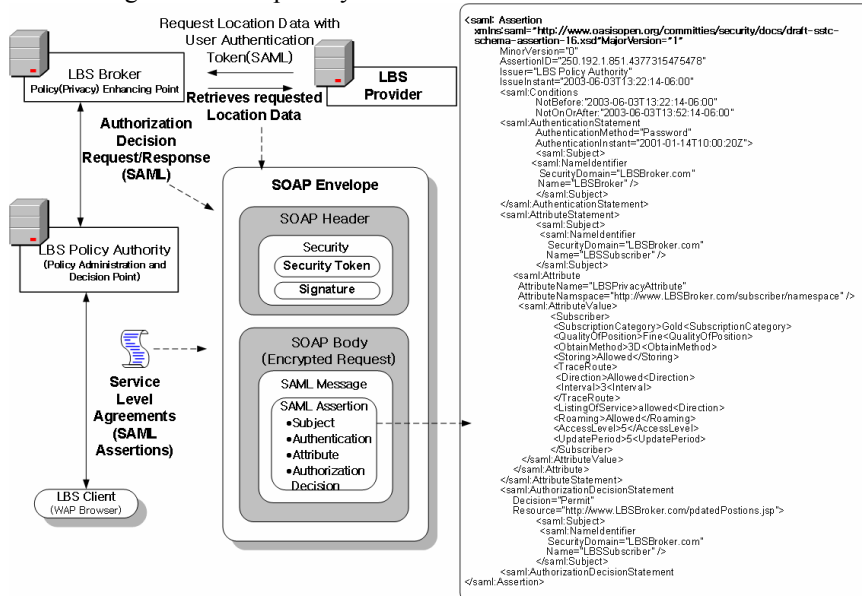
Request Location Data with User Authentication Token(SAML)

LBS Broker
Policy(Privacy) Enhancing Point

LBS Provider

Retrieves requested Location Data

Authorization Decision Request/Response (SAML)

LBS Policy Authority
(Policy Administration and Decision Point)

Service Level Agreements (SAML Assertions)

LBS Client
(WAP Browser)

SOAP Envelope

SOAP Header

Security
Security Token
Signature

SOAP Body
(Encrypted Request)

SAML Message

SAML Assertion
•Subject
•Authentication
•Attribute
•Authorization Decision

<saml: Assertion
xmlns:saml="http://www.oasisopen.org/committies/security/docs/draft-sstc-schema-assertion-16.xsd"MajorVersion="1"
MinorVersion="0"
AssertionID="250.192.1.851.4377315475478"
Issuer="LBS Policy Authority"
IssueInstant="2003-06-03T13:22:14-06:00"
<saml:Conditions
NotBefore:"2003-06-03T13:22:14-06:00"
NotOnOrAfter:"2003-06-03T13:52:14-06:00"
<saml:AuthenticationStatement
AuthenticationMethod="Password"
AuthenticationInstant="2001-01-14T10:00:20Z">
<saml:Subject>
<saml:NameIdentifier
SecurityDomain="LBSBroker.com"
Name="LBSBroker" />
</saml:Subject>
</saml:AuthenticationStatement>
<saml:AttributeStatement>
<saml:Subject>
<saml:NameIdentifier
SecurityDomain="LBSBroker.com"
Name="LBSSubscriber" />
</saml:Subject>
<saml:Attribute
AttributeName="LBSPrivacyAttribute"
AttributeNamspace="http://www.LBSBroker.com/subscriber/namespace" />
<saml:AttributeValue>
<Subscriber>
<SubscriptionCategory>Gold<SubscriptionCategory>
<QualityOfPosition>Fine<QualityOfPosition>
<ObtainMethod>3D<ObtainMethod>
<Storing>Allowed</Storing>
<TraceRoute>
<Direction>Allowed<Direction>
<Interval>3<Interval>
</TraceRoute>
<ListingOfService>allowed<Direction>
<Roaming>Allowed</Roaming>
<AccessLevel>5</AccessLevel>
<UpdatePeriod>5<UpdatePeriod>
</Subscriber>
</saml:AttributeValue>
</saml:Attribute>
</saml:AttributeStatement>
<saml:AuthorizationDecisionStatement
Decision="Permit"
Resource="http://www.LBSBroker.com/pdatedPostions.jsp">
<saml:Subject>
<saml:NameIdentifier
SecurityDomain="LBSBroker.com"
Name="LBSSubscriber" />
</saml:Subject>
<saml:AuthorizationDecisionStatement
</saml:Assertion>